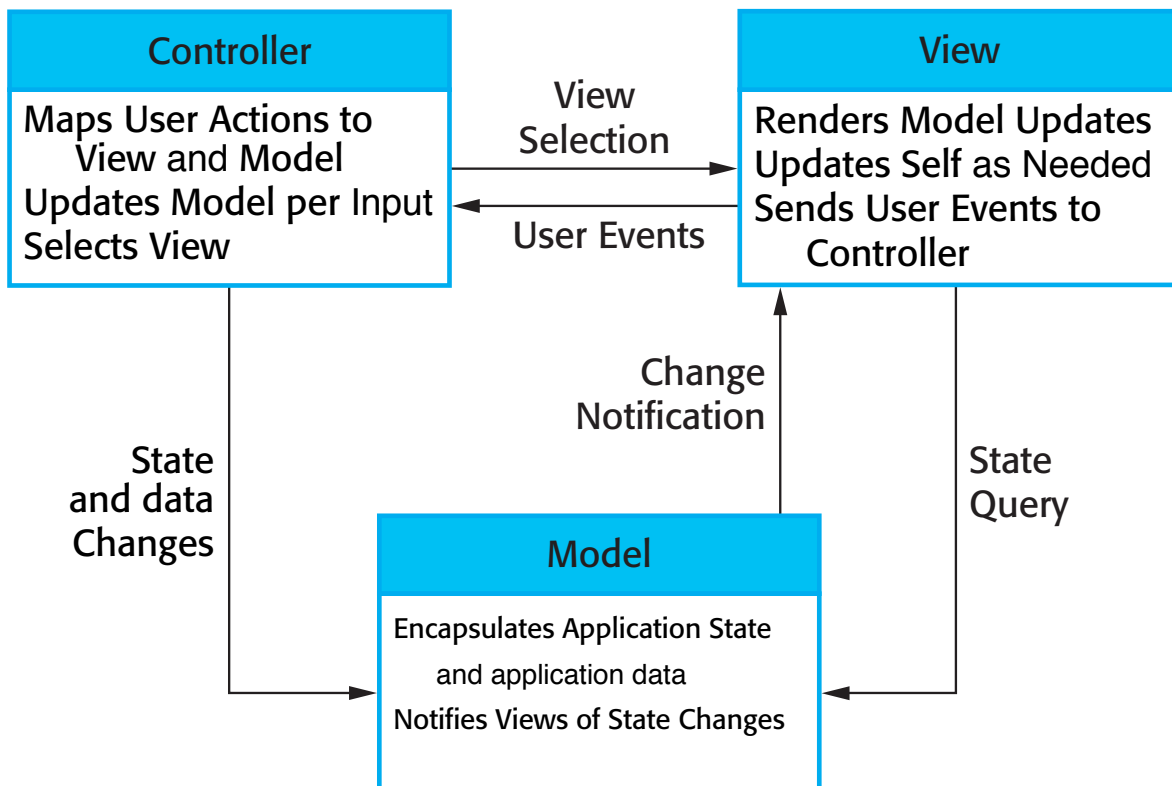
Controller

Maps User Actions to View and Model
Updates Model per Input
Selects View

View Selection

User Events

View

Renders Model Updates
Updates Self as Needed
Sends User Events to Controller

Change Notification

State and data Changes

State Query

Model

Encapsulates Application State and application data
Notifies Views of State Changes